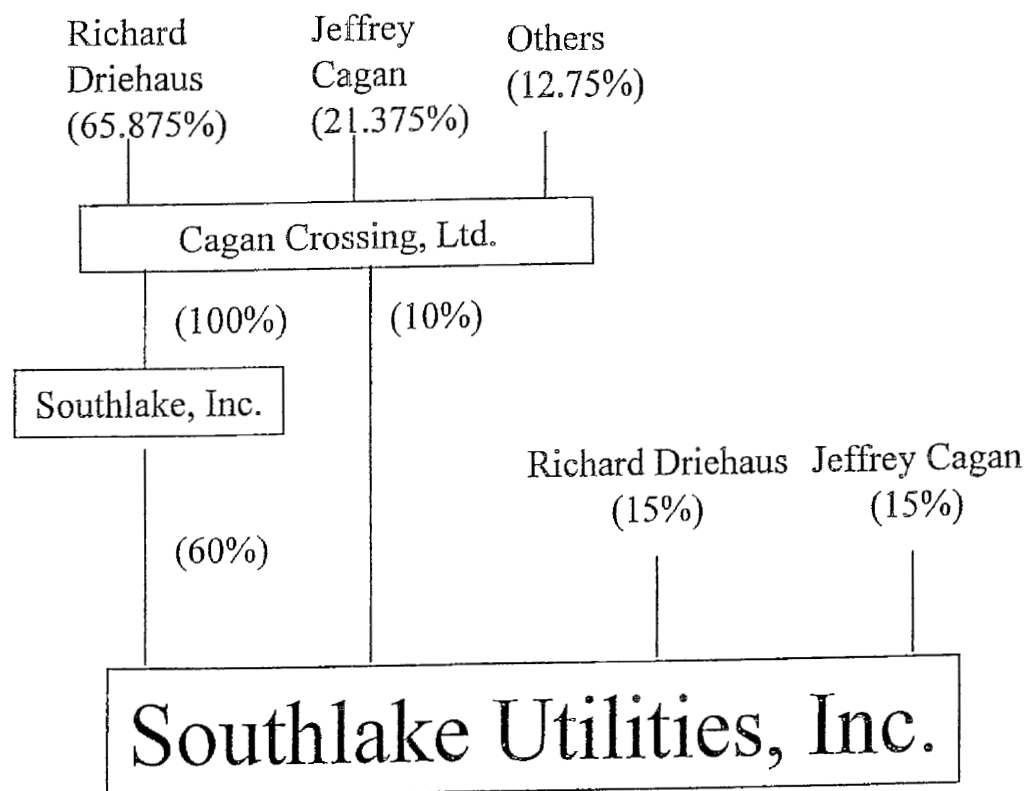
Richard Driehaus (65.875%)

Jeffrey Cagan (21.375%)

Others (12.75%)

Cagan Crossing, Ltd.

(100%)

(10%)

Southlake, Inc.

(60%)

Richard Driehaus (15%)

Jeffrey Cagan (15%)

Southlake Utilities, Inc.